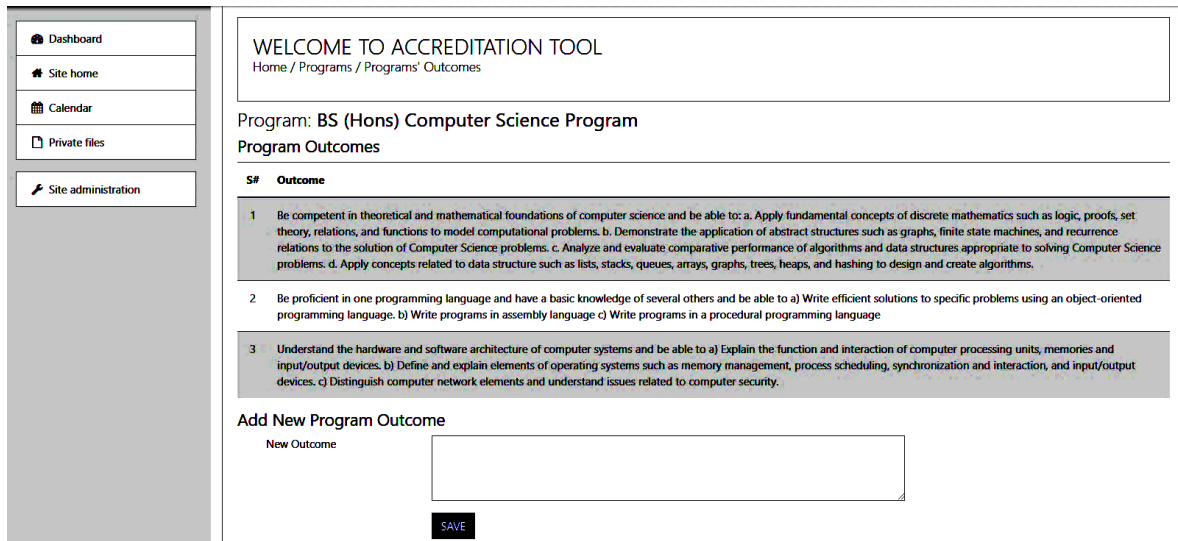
Dashboard
Site home
Calendar
Private files
Site administration

WELCOME TO ACCREDITATION TOOL
Home / Programs / Programs' Outcomes

Program: BS (Hons) Computer Science Program

Program Outcomes

| S# | Outcome |
|---|---|
| 1 | Be competent in theoretical and mathematical foundations of computer science and be able to: a. Apply fundamental concepts of discrete mathematics such as logic, proofs, set theory, relations, and functions to model computational problems. b. Demonstrate the application of abstract structures such as graphs, finite state machines, and recurrence relations to the solution of Computer Science problems. c. Analyze and evaluate comparative performance of algorithms and data structures appropriate to solving Computer Science problems. d. Apply concepts related to data structure such as lists, stacks, queues, arrays, graphs, trees, heaps, and hashing to design and create algorithms. |
| 2 | Be proficient in one programming language and have a basic knowledge of several others and be able to a) Write efficient solutions to specific problems using an object-oriented programming language. b) Write programs in assembly language c) Write programs in a procedural programming language |
| 3 | Understand the hardware and software architecture of computer systems and be able to a) Explain the function and interaction of computer processing units, memories and input/output devices. b) Define and explain elements of operating systems such as memory management, process scheduling, synchronization and interaction, and input/output devices. c) Distinguish computer network elements and understand issues related to computer security. |

Add New Program Outcome

New Outcome

SAVE